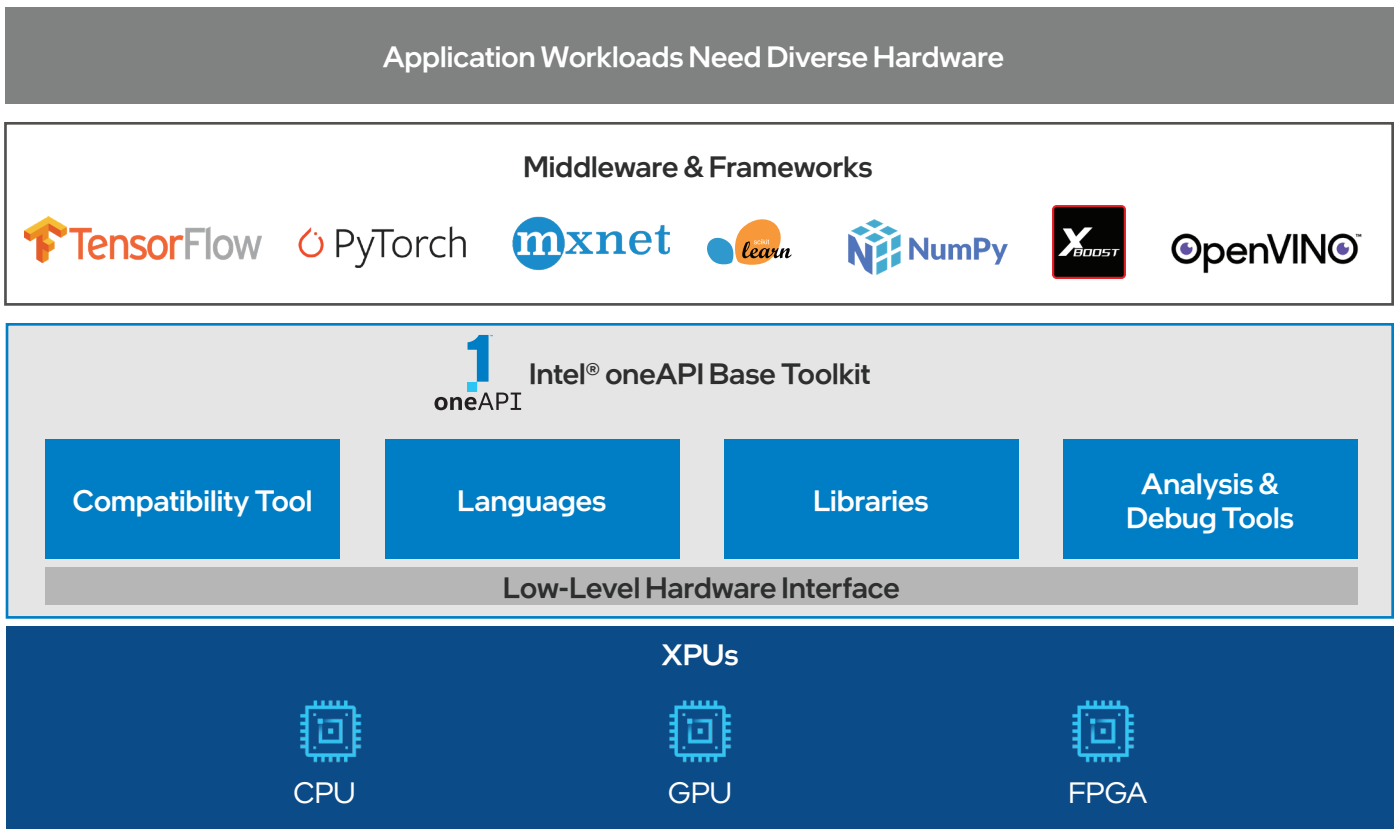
Application Workloads Need Diverse Hardware

Middleware & Frameworks

TensorFlow PyTorch mxnet scikit learn NumPy XBOOST OpenVINO™

1 oneAPI

Intel® oneAPI Base Toolkit

Compatibility Tool

Languages

Libraries

Analysis & Debug Tools

Low-Level Hardware Interface

XPUs

CPU

GPU

FPGA